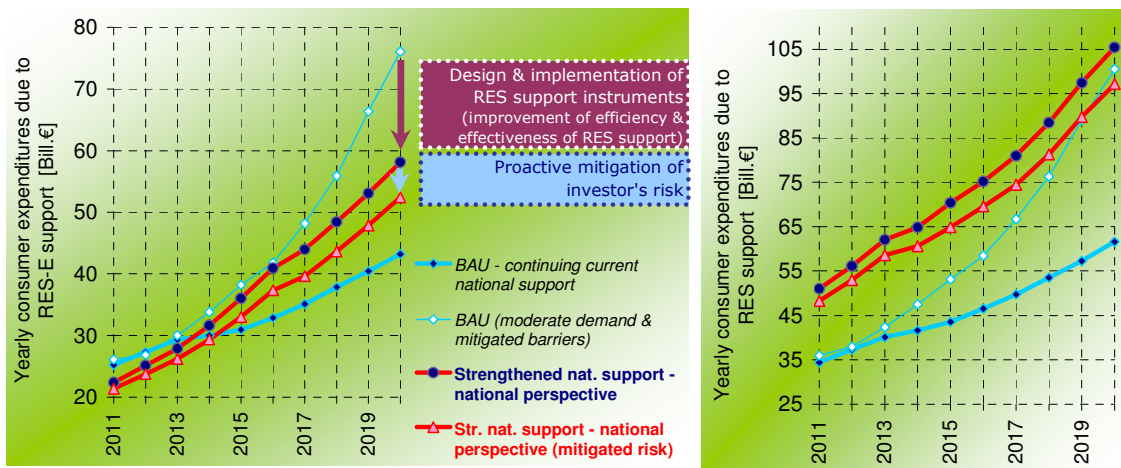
80
70
60
50
40
30
20
Yearly consumer expenditures due to RES-E support [Bill.€]
2011
2013
2015
2017
2019

Design & implementation of RES support instruments (improvement of efficiency & effectiveness of RES support)

Proactive mitigation of investor's risk

BAU - continuing current national support

BAU (moderate demand & mitigated barriers)

Strengthened nat. support - national perspective

Str. nat. support - national perspective (mitigated risk)

105
95
85
75
65
55
45
35
25
Yearly consumer expenditures due to RES support [Bill.€]
2011
2013
2015
2017
2019